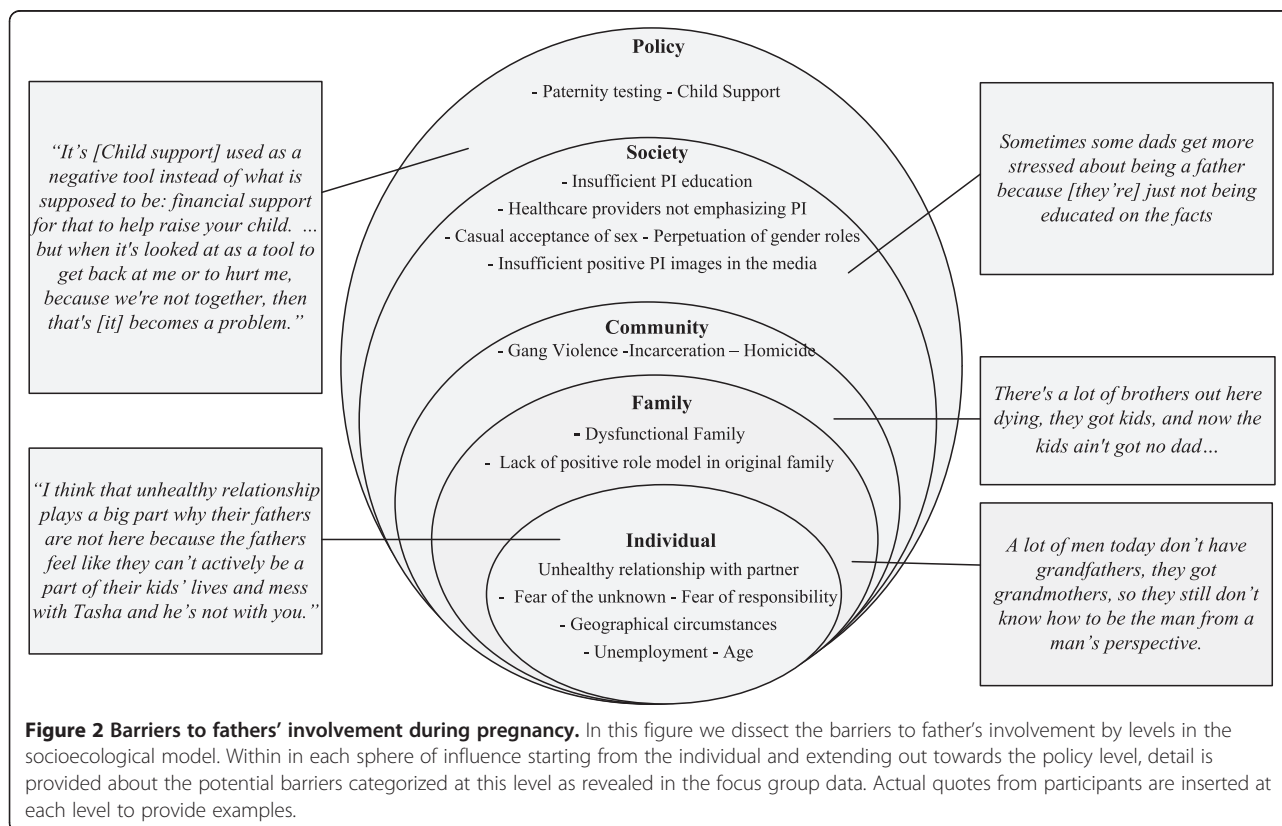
Policy

- Paternity testing - Child Support

"It's [Child support] used as a negative tool instead of what is supposed to be: financial support for that to help raise your child. ... but when it's looked at as a tool to get back at me or to hurt me, because we're not together, then that's [it] becomes a problem."

Society

- Insufficient PI education

- Healthcare providers not emphasizing PI

- Casual acceptance of sex - Perpetuation of gender roles

- Insufficient positive PI images in the media

Sometimes some dads get more stressed about being a father because [they're] just not being educated on the facts

Community

- Gang Violence -Incarceration – Homicide

Family

- Dysfunctional Family

- Lack of positive role model in original family

There's a lot of brothers out here dying, they got kids, and now the kids ain't got no dad...

"I think that unhealthy relationship plays a big part why their fathers are not here because the fathers feel like they can't actively be a part of their kids' lives and mess with Tasha and he's not with you."

Individual

Unhealthy relationship with partner

- Fear of the unknown - Fear of responsibility

- Geographical circumstances

- Unemployment - Age

A lot of men today don't have grandfathers, they got grandmothers, so they still don't know how to be the man from a man's perspective.

Figure 2 Barriers to fathers' involvement during pregnancy. In this figure we dissect the barriers to father's involvement by levels in the socioecological model. Within in each sphere of influence starting from the individual and extending out towards the policy level, detail is provided about the potential barriers categorized at this level as revealed in the focus group data. Actual quotes from participants are inserted at each level to provide examples.